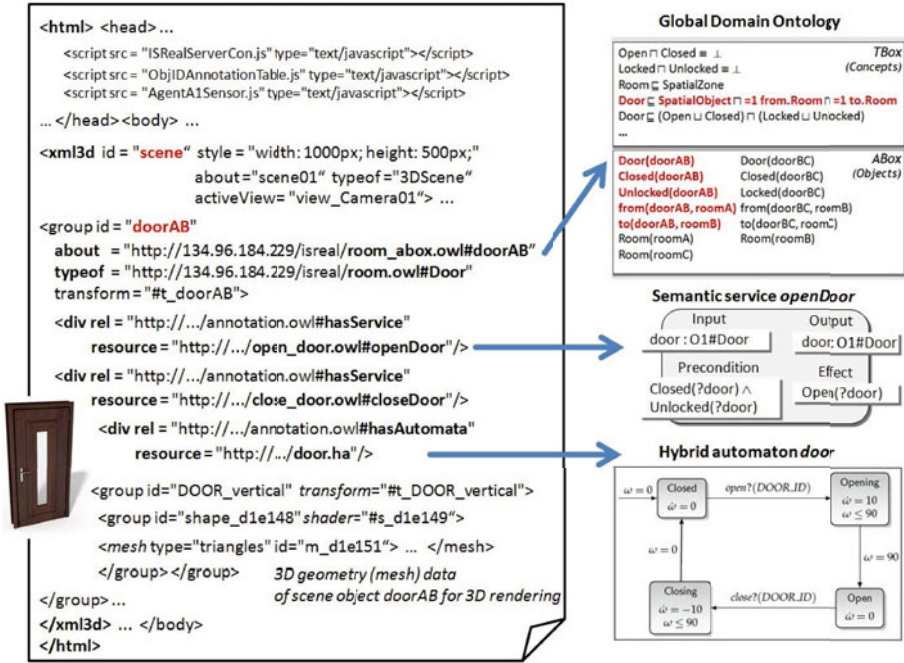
<html> <head> ...

<script src = "ISRealServerCon.js" type="text/javascript"></script>

<script src = "ObjIDAnnotationTable.js" type="text/javascript"></script>

<script src = "AgentA1Sensor.js" type="text/javascript"></script>

... </head> <body> ...

<xml3d id = "scene" style = "width: 1000px; height: 500px;" about = "scene01" typeof = "3DScene" activeView = "view_Camera01"> ...

<group id = "doorAB"
about = "http://134.96.184.229/isreal/room_abox.owl#doorAB"
typeof = "http://134.96.184.229/isreal/room.owl#Door"
transform = "#t_doorAB">

<div rel = "http://.../annotation.owl#hasService"
resource = "http://.../open_door.owl#openDoor"/>

<div rel = "http://.../annotation.owl#hasService"
resource = "http://.../close_door.owl#closeDoor"/>

<div rel = "http://.../annotation.owl#hasAutomata"
resource = "http://.../door.ha"/>

<group id="DOOR_vertical" transform="#t_DOOR_vertical">

<group id="shape_d1e148" shader="#s_d1e149">

<mesh type="triangles" id="m_d1e151"> ... </mesh>

</group> </group>

3D geometry (mesh) data of scene object doorAB for 3D rendering

</group> ...

</xml3d> ... </body>

</html>

Global Domain Ontology

Open ⊓ Closed ≡ ⊥
Locked ⊓ Unlocked ≡ ⊥
Room ⊑ SpatialZone
Door ⊑ SpatialObject ⊓ =1 from.Room ⊓ =1 to.Room
Door ⊑ (Open ⊔ Closed) ⊓ (Locked ⊔ Unocked)
...

TBox (Concepts)

Door(doorAB)
Closed(doorAB)
Unlocked(doorAB)
from(doorAB, roomA)
to(doorAB, roomB)
Room(roomA)
Room(roomC)

Door(doorBC)
Closed(doorBC)
Locked(doorBC)
from(doorBC, roomB)
to(doorBC, roomC)
Room(roomB)

ABox (Objects)

Semantic service openDoor

Input
door : O1#Door

Output
door: O1#Door

Precondition
Closed(?door) ∧
Unlocked(?door)

Effect
Open(?door)

Hybrid automaton door

$\omega = 0$

Closed
$\dot{\omega} = 0$

open?(DOOR_ID)

Opening
$\dot{\omega} = 10$
$\omega \leq 90$

$\omega = 0$

$\omega = 90$

Closing
$\dot{\omega} = -10$
$\omega \leq 90$

close?(DOOR_ID)

Open
$\dot{\omega} = 0$